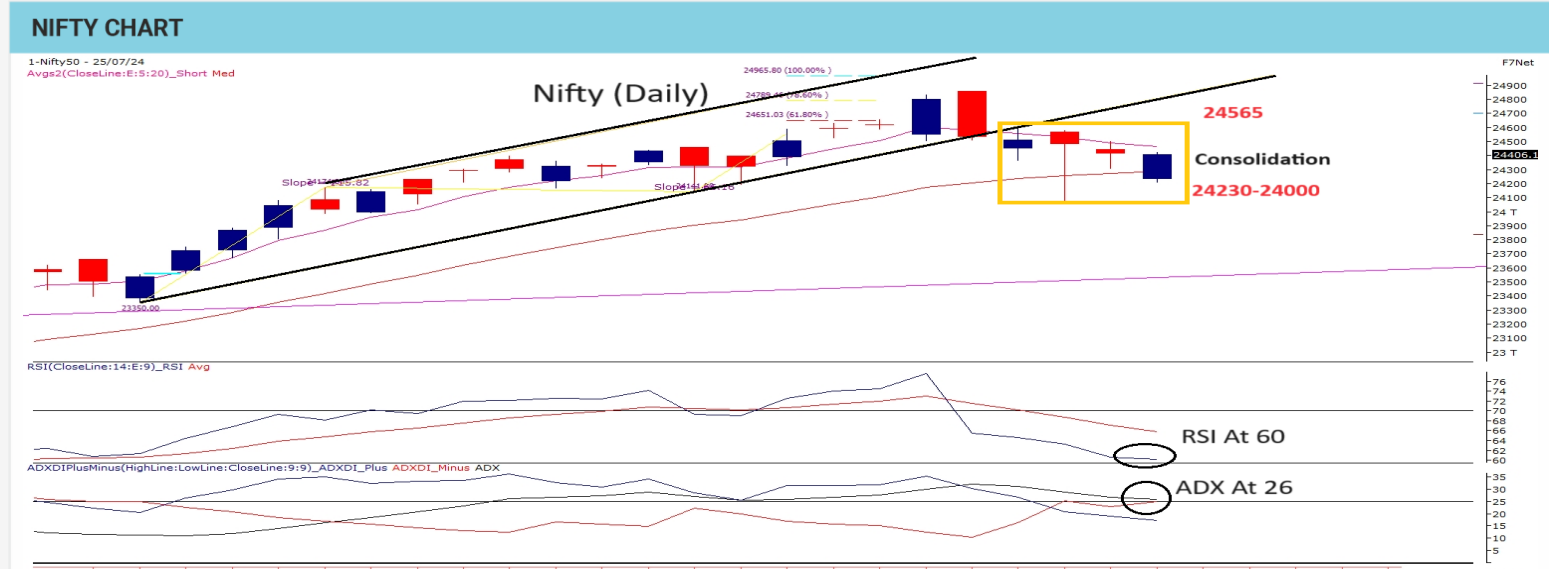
NIFTY CHART

1-Nifty50 - 25/07/24
Avgs2(CloseLine:E:5:20)_Short Med

F7Net

Nifty (Daily)

24965.80 (100.00%)
24789.46 (78.60%)
24651.03 (61.80%)

Slope 24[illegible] 2445.82
Slope 24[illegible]
23350.00

24565
Consolidation
24230-24000

24900
24800
24700
24600
24500
24406.1
24300
24200
24100
24 T
23900
23800
23700
23600
23500
23400
23300
23200
23100
23 T

RSI(CloseLine:14:E:9)_RSI Avg

RSI At 60

76
74
72
70
68
66
64
62
60

ADXDIPlusMinus(HighLine:LowLine:CloseLine:9:9)_ADXDI_Plus ADXDI_Minus ADX

ADX At 26

35
30
25
20
15
10
5